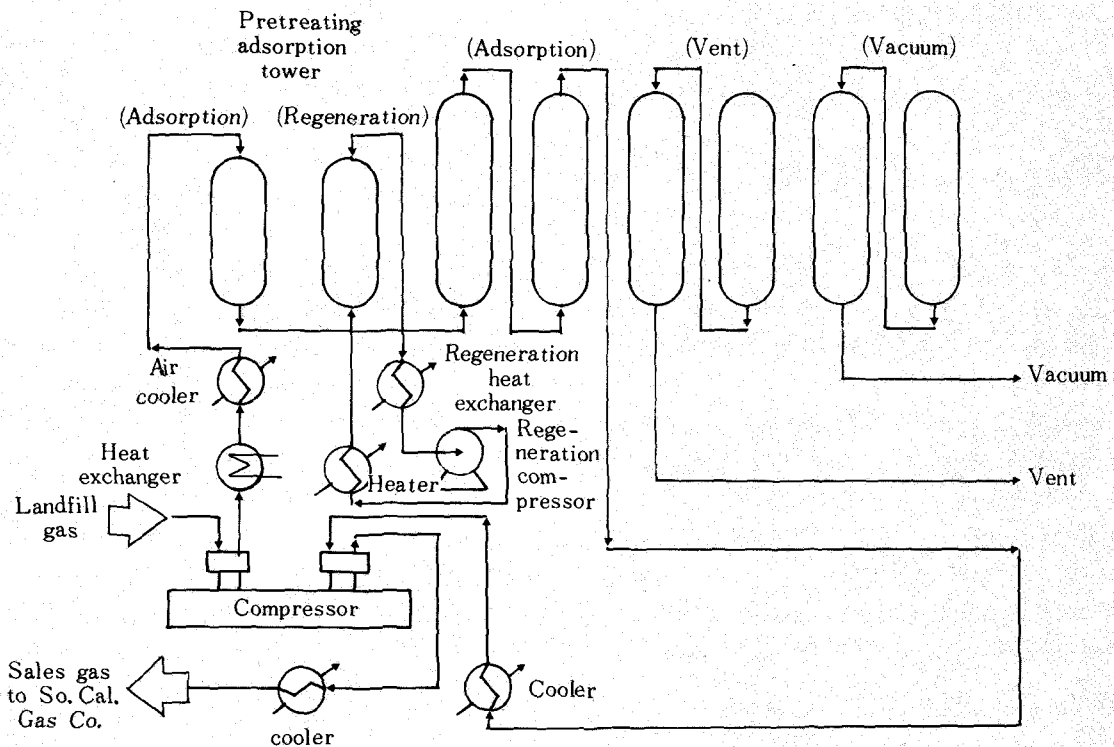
Pretreating adsorption tower

(Adsorption)

(Regeneration)

(Adsorption)

(Vent)

(Vacuum)

Air cooler

Regeneration heat exchanger

Vacuum

Heat exchanger

Regeneration compressor

Heater

Vent

Landfill gas

Compressor

Sales gas to So. Cal. Gas Co.

cooler

Cooler